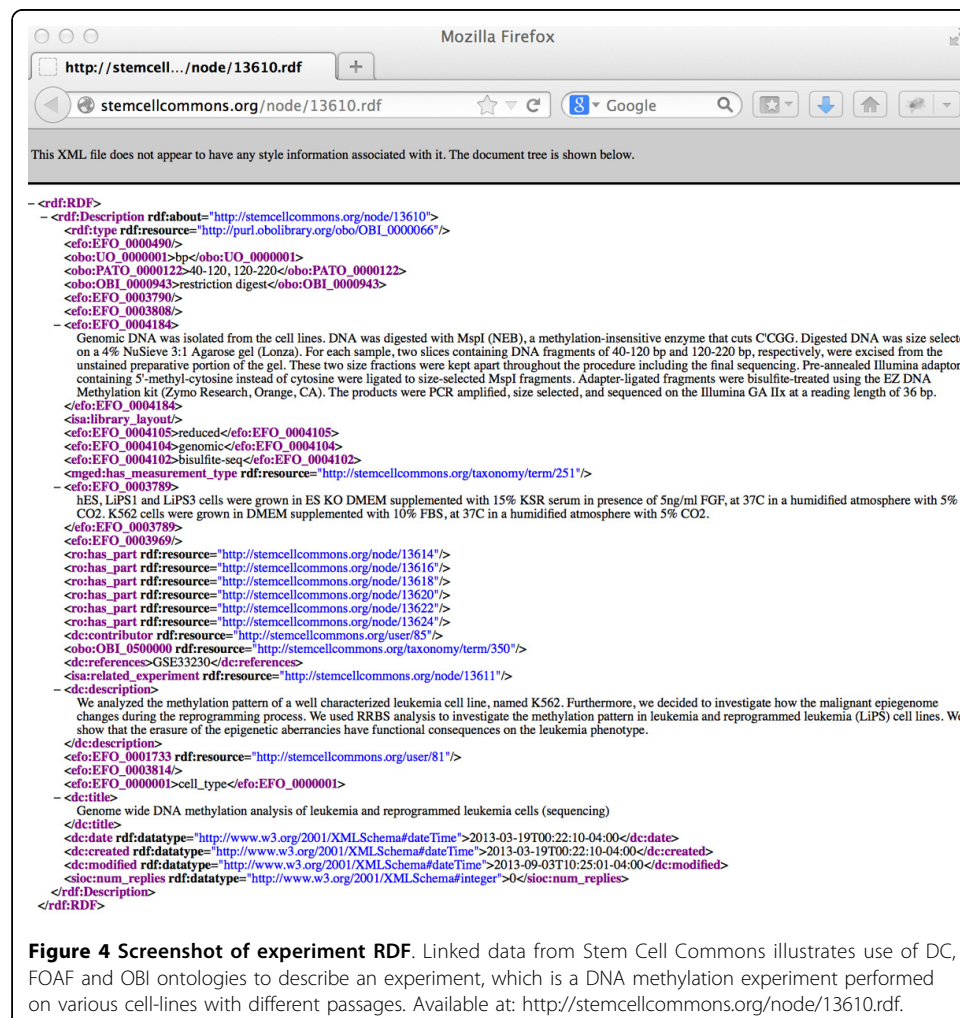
Mozilla Firefox

http://stemcell…/node/13610.rdf

stemcellcommons.org/node/13610.rdf

Google

This XML file does not appear to have any style information associated with it. The document tree is shown below.

– <rdf:RDF>
– <rdf:Description rdf:about="http://stemcellcommons.org/node/13610">
<rdf:type rdf:resource="http://purl.obolibrary.org/obo/OBI_0000066"/>
<efo:EFO_0000490/>
<obo:UO_0000001>bp</obo:UO_0000001>
<obo:PATO_0000122>40-120, 120-220</obo:PATO_0000122>
<obo:OBI_0000943>restriction digest</obo:OBI_0000943>
<efo:EFO_0003790/>
<efo:EFO_0003808/>
– <efo:EFO_0004184>
Genomic DNA was isolated from the cell lines. DNA was digested with MspI (NEB), a methylation-insensitive enzyme that cuts C'CGG. Digested DNA was size selecte on a 4% NuSieve 3:1 Agarose gel (Lonza). For each sample, two slices containing DNA fragments of 40-120 bp and 120-220 bp, respectively, were excised from the unstained preparative portion of the gel. These two size fractions were kept apart throughout the procedure including the final sequencing. Pre-annealed Illumina adaptor containing 5'-methyl-cytosine instead of cytosine were ligated to size-selected MspI fragments. Adapter-ligated fragments were bisulfite-treated using the EZ DNA Methylation kit (Zymo Research, Orange, CA). The products were PCR amplified, size selected, and sequenced on the Illumina GA IIx at a reading length of 36 bp.
</efo:EFO_0004184>
<isa:library_layout/>
<efo:EFO_0004105>reduced</efo:EFO_0004105>
<efo:EFO_0004104>genomic</efo:EFO_0004104>
<efo:EFO_0004102>bisulfite-seq</efo:EFO_0004102>
<mged:has_measurement_type rdf:resource="http://stemcellcommons.org/taxonomy/term/251"/>
– <efo:EFO_0003789>
hES, LiPS1 and LiPS3 cells were grown in ES KO DMEM supplemented with 15% KSR serum in presence of 5ng/ml FGF, at 37C in a humidified atmosphere with 5% CO2. K562 cells were grown in DMEM supplemented with 10% FBS, at 37C in a humidified atmosphere with 5% CO2.
</efo:EFO_0003789>
<efo:EFO_0003969/>
<ro:has_part rdf:resource="http://stemcellcommons.org/node/13614"/>
<ro:has_part rdf:resource="http://stemcellcommons.org/node/13616"/>
<ro:has_part rdf:resource="http://stemcellcommons.org/node/13618"/>
<ro:has_part rdf:resource="http://stemcellcommons.org/node/13620"/>
<ro:has_part rdf:resource="http://stemcellcommons.org/node/13622"/>
<ro:has_part rdf:resource="http://stemcellcommons.org/node/13624"/>
<dc:contributor rdf:resource="http://stemcellcommons.org/user/85"/>
<obo:OBI_0500000 rdf:resource="http://stemcellcommons.org/taxonomy/term/350"/>
<dc:references>GSE33230</dc:references>
<isa:related_experiment rdf:resource="http://stemcellcommons.org/node/13611"/>
– <dc:description>
We analyzed the methylation pattern of a well characterized leukemia cell line, named K562. Furthermore, we decided to investigate how the malignant epigenome changes during the reprogramming process. We used RRBS analysis to investigate the methylation pattern in leukemia and reprogrammed leukemia (LiPS) cell lines. We show that the erasure of the epigenetic aberrancies have functional consequences on the leukemia phenotype.
</dc:description>
<efo:EFO_0001733 rdf:resource="http://stemcellcommons.org/user/81"/>
<efo:EFO_0003814/>
<efo:EFO_0000001>cell_type</efo:EFO_0000001>
– <dc:title>
Genome wide DNA methylation analysis of leukemia and reprogrammed leukemia cells (sequencing)
</dc:title>
<dc:date rdf:datatype="http://www.w3.org/2001/XMLSchema#dateTime">2013-03-19T00:22:10-04:00</dc:date>
<dc:created rdf:datatype="http://www.w3.org/2001/XMLSchema#dateTime">2013-03-19T00:22:10-04:00</dc:created>
<dc:modified rdf:datatype="http://www.w3.org/2001/XMLSchema#dateTime">2013-09-03T10:25:01-04:00</dc:modified>
<sioc:num_replies rdf:datatype="http://www.w3.org/2001/XMLSchema#integer">0</sioc:num_replies>
</rdf:Description>
</rdf:RDF>

**Figure 4 Screenshot of experiment RDF**. Linked data from Stem Cell Commons illustrates use of DC, FOAF and OBI ontologies to describe an experiment, which is a DNA methylation experiment performed on various cell-lines with different passages. Available at: http://stemcellcommons.org/node/13610.rdf.